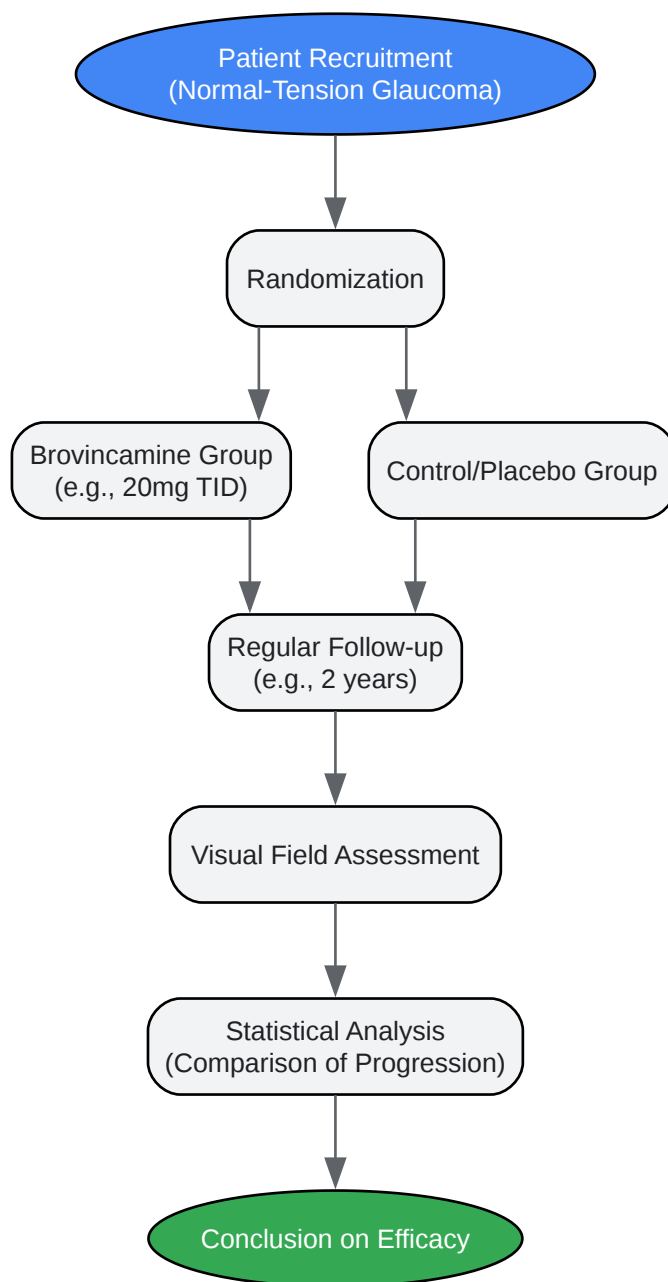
Patient Recruitment
(Normal-Tension Glaucoma)

Randomization

Brovincamine Group
(e.g., 20mg TID)

Control/Placebo Group

Regular Follow-up
(e.g., 2 years)

Visual Field Assessment

Statistical Analysis
(Comparison of Progression)

Conclusion on Efficacy